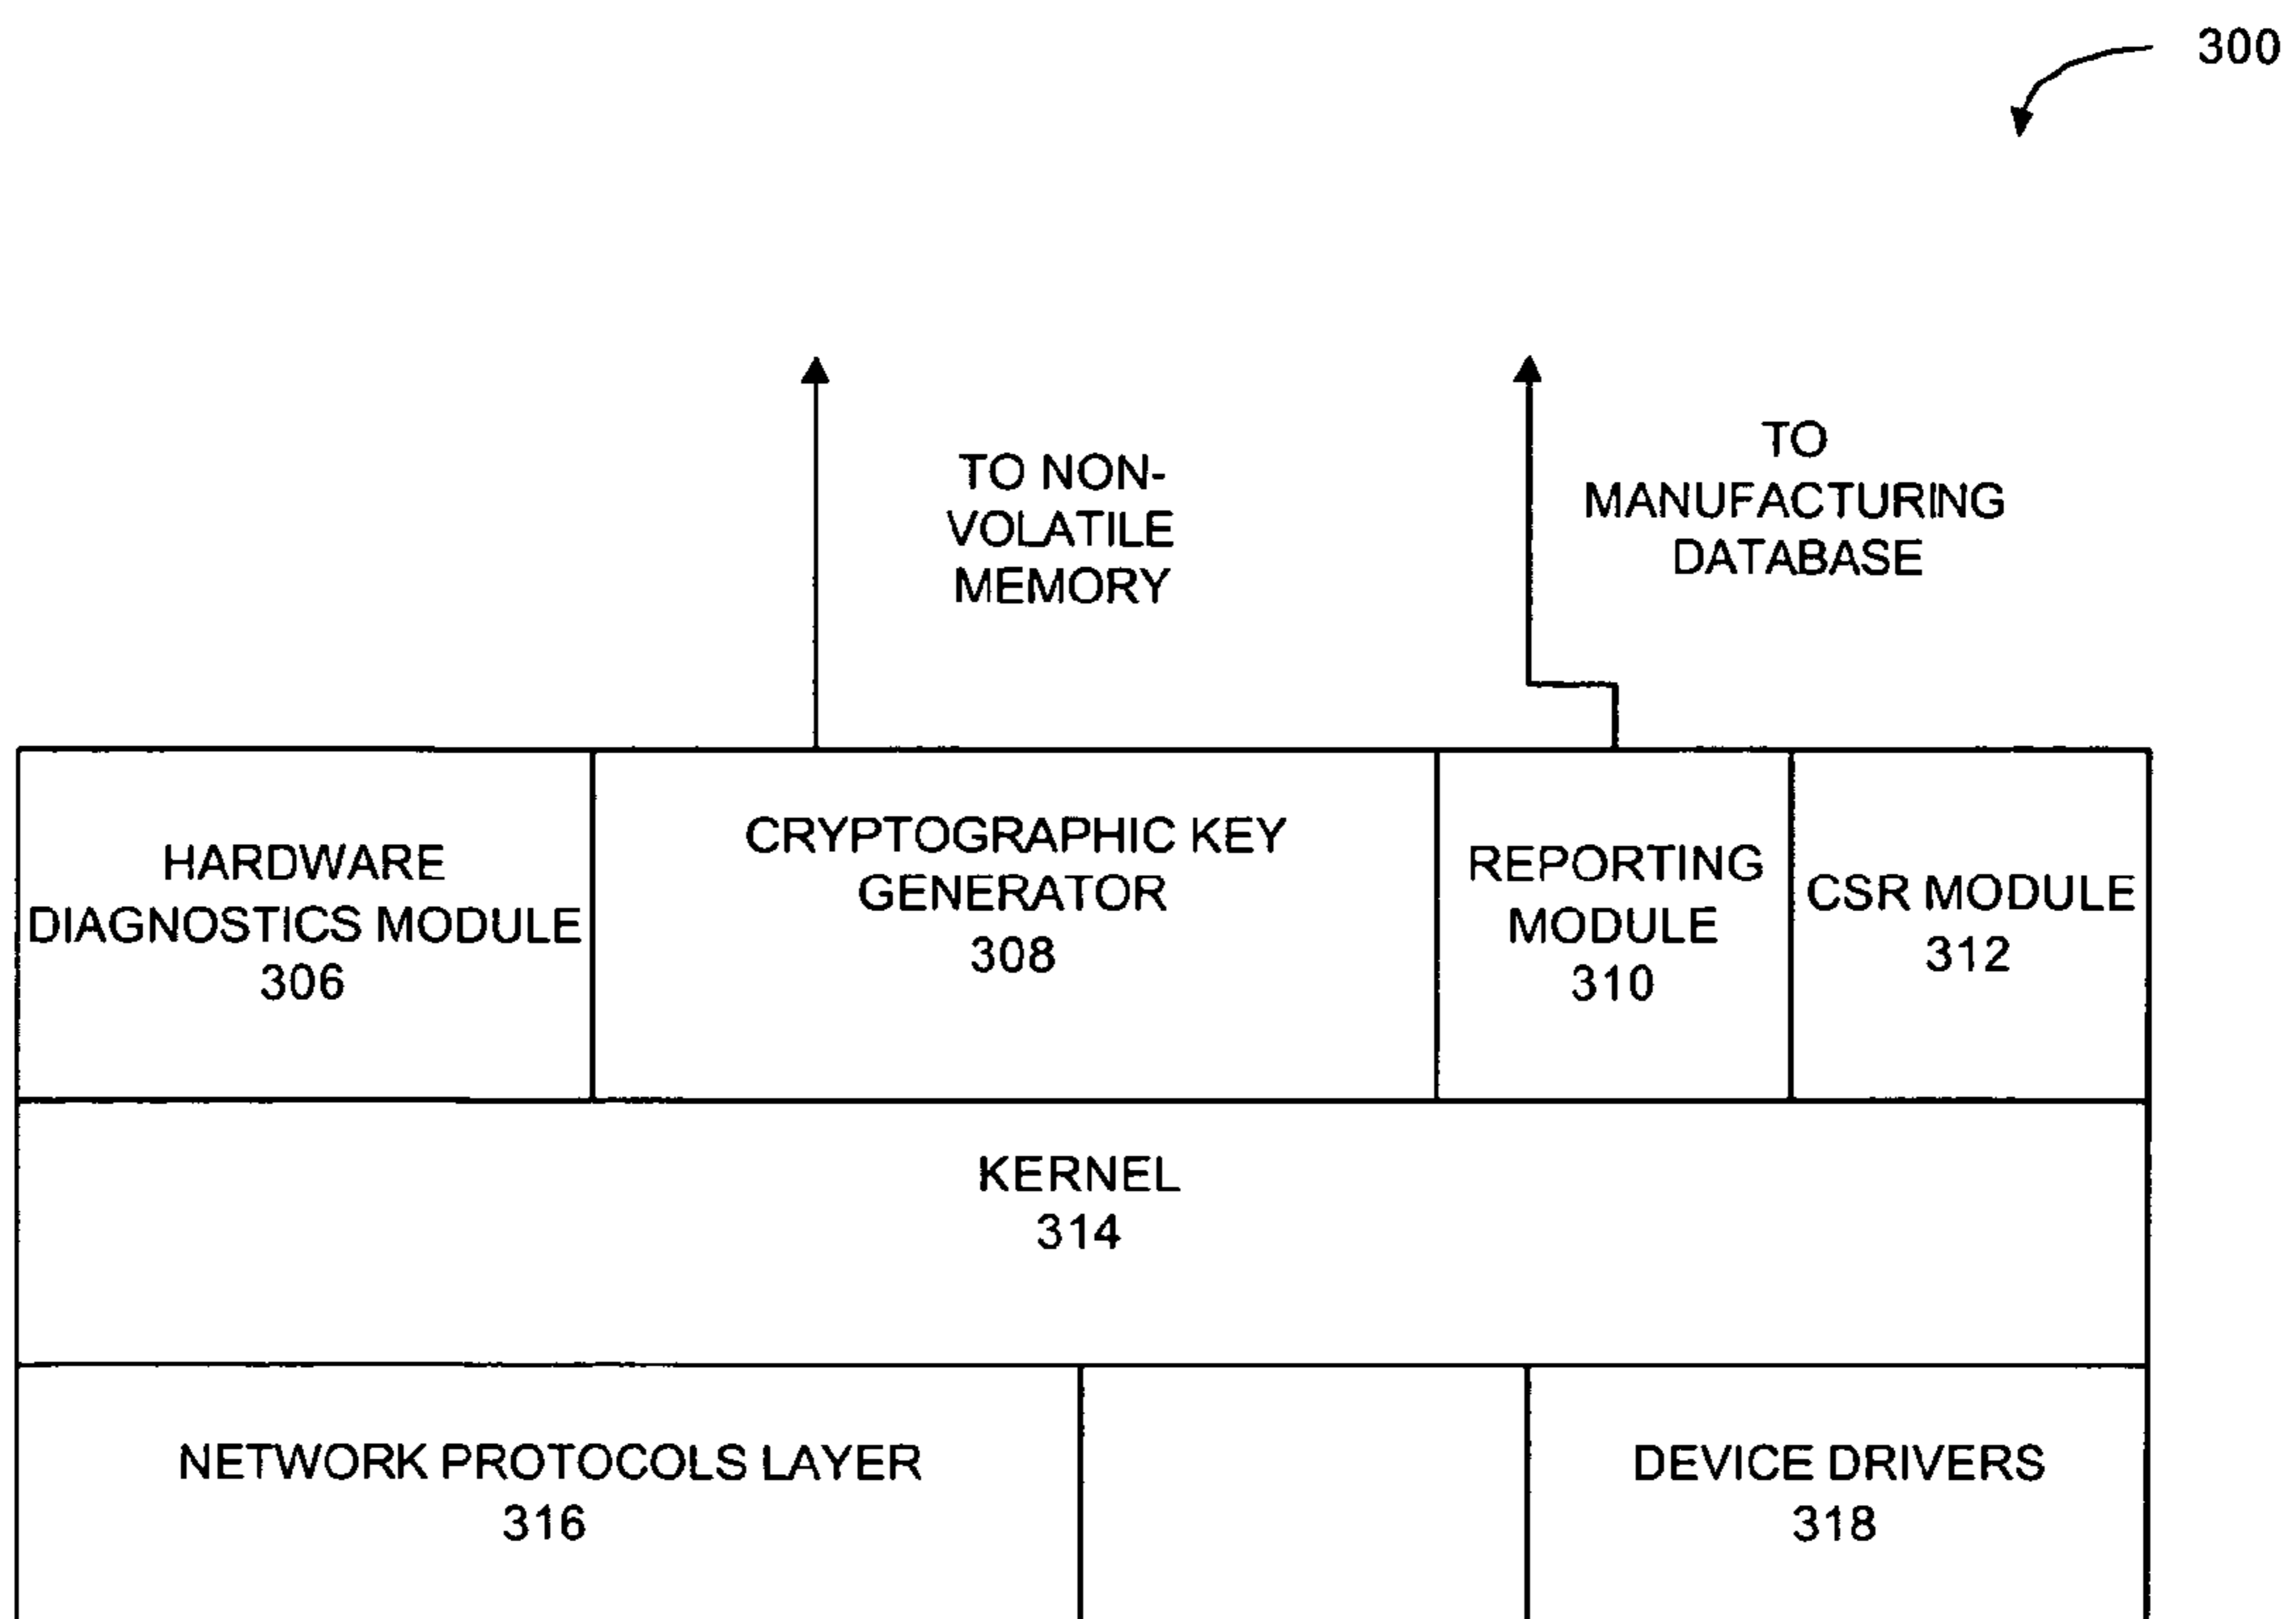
300

TO NON-VOLATILE MEMORY

TO MANUFACTURING DATABASE

HARDWARE DIAGNOSTICS MODULE 306

CRYPTOGRAPHIC KEY GENERATOR 308

REPORTING MODULE 310

CSR MODULE 312

KERNEL 314

NETWORK PROTOCOLS LAYER 316

DEVICE DRIVERS 318